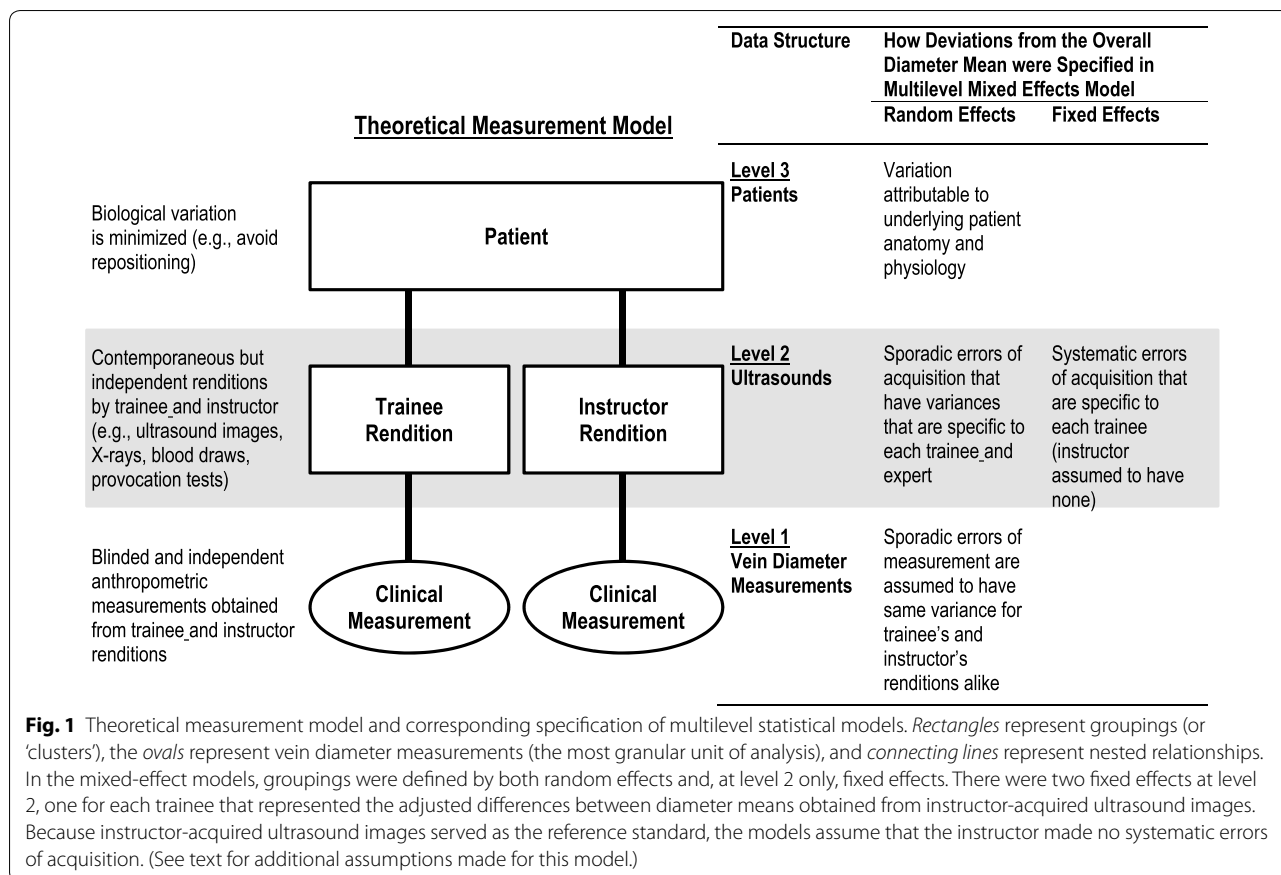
**Theoretical Measurement Model**

| Data Structure | How Deviations from the Overall Diameter Mean were Specified in Multilevel Mixed Effects Model | |
|---|---|---|
| | Random Effects | Fixed Effects |
| Level 3 Patients | Variation attributable to underlying patient anatomy and physiology | |
| Level 2 Ultrasounds | Sporadic errors of acquisition that have variances that are specific to each trainee and expert | Systematic errors of acquisition that are specific to each trainee (instructor assumed to have none) |
| Level 1 Vein Diameter Measurements | Sporadic errors of measurement are assumed to have same variance for trainee's and instructor's renditions alike | |

Biological variation is minimized (e.g., avoid repositioning)

Patient

Contemporaneous but independent renditions by trainee and instructor (e.g., ultrasound images, X-rays, blood draws, provocation tests)

Trainee Rendition

Instructor Rendition

Blinded and independent anthropometric measurements obtained from trainee and instructor renditions

Clinical Measurement

Clinical Measurement

**Fig. 1** Theoretical measurement model and corresponding specification of multilevel statistical models. *Rectangles* represent groupings (or 'clusters'), the *ovals* represent vein diameter measurements (the most granular unit of analysis), and *connecting lines* represent nested relationships. In the mixed-effect models, groupings were defined by both random effects and, at level 2 only, fixed effects. There were two fixed effects at level 2, one for each trainee that represented the adjusted differences between diameter means obtained from instructor-acquired ultrasound images. Because instructor-acquired ultrasound images served as the reference standard, the models assume that the instructor made no systematic errors of acquisition. (See text for additional assumptions made for this model.)